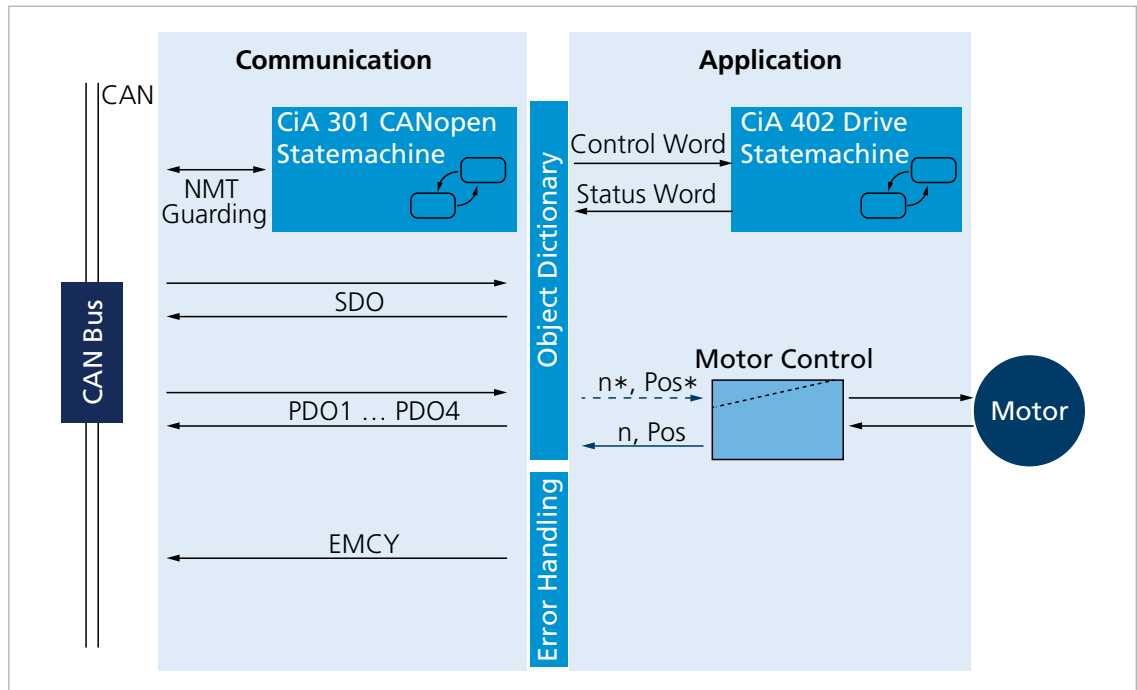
Communication

Application

CAN

CiA 301 CANopen Statemachine

NMT Guarding

Control Word

Status Word

CiA 402 Drive Statemachine

Object Dictionary

CAN Bus

SDO

Motor Control

n∗, Pos∗

PDO1 … PDO4

n, Pos

Motor

Error Handling

EMCY